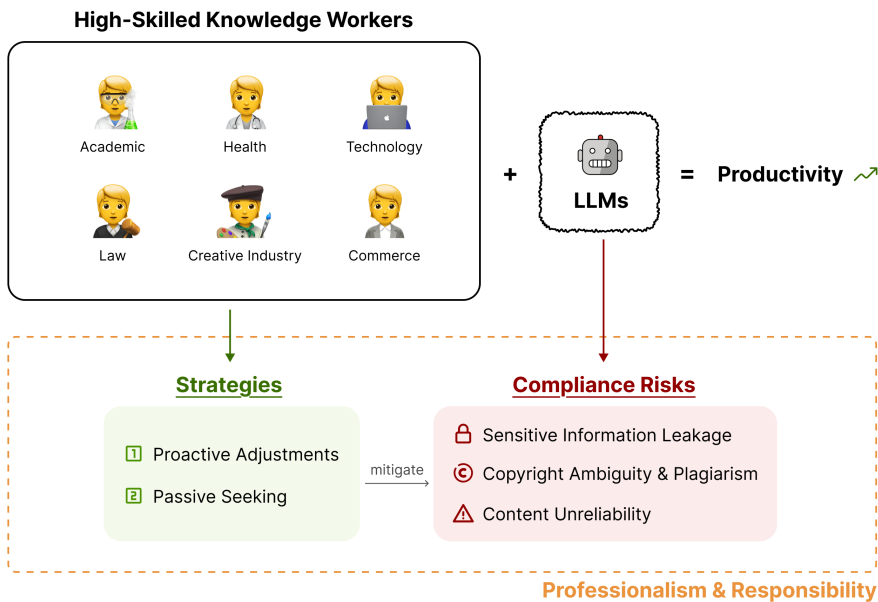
High-Skilled Knowledge Workers

Academic
Health
Technology
Law
Creative Industry
Commerce

+

LLMs

= Productivity

Strategies

1 Proactive Adjustments

2 Passive Seeking

mitigate

Compliance Risks

Sensitive Information Leakage

Copyright Ambiguity & Plagiarism

Content Unreliability

Professionalism & Responsibility